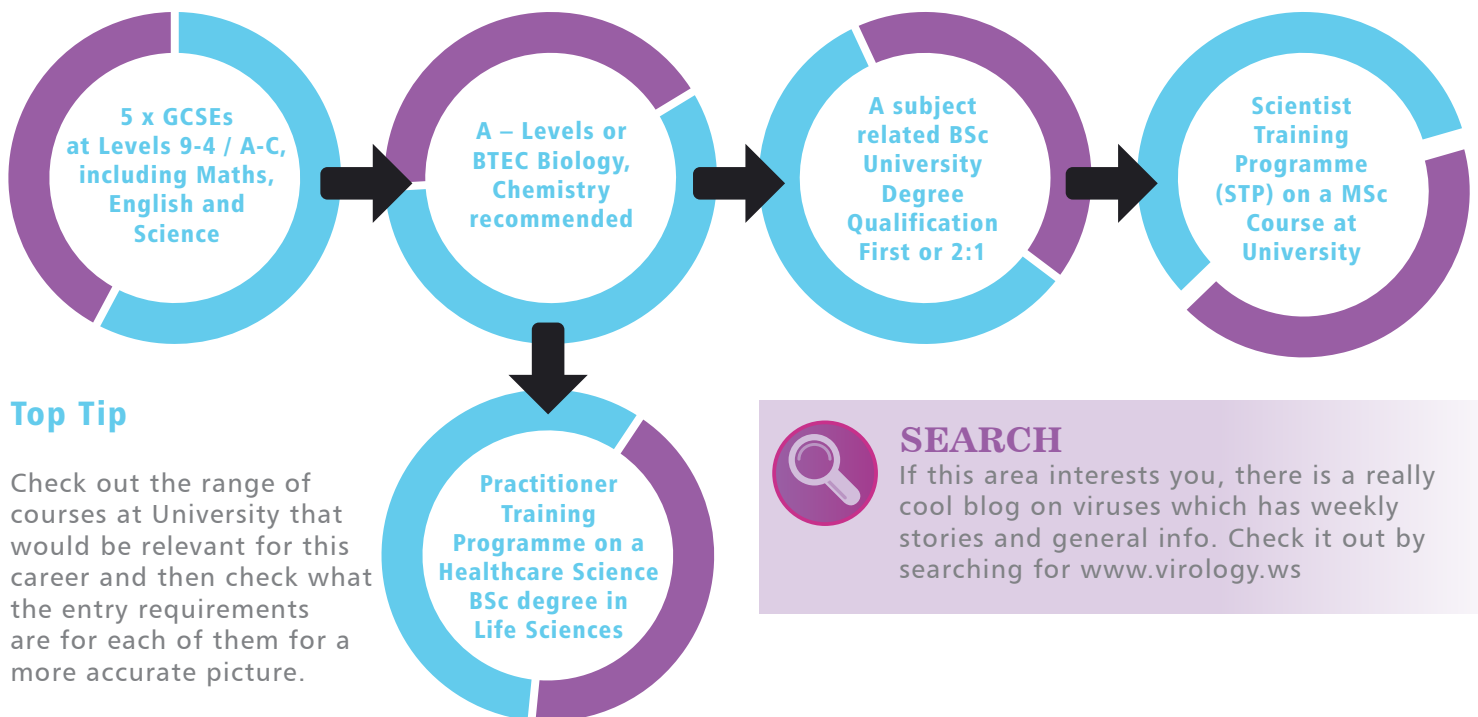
5 x GCSEs at Levels 9-4 / A-C, including Maths, English and Science

A – Levels or BTEC Biology, Chemistry recommended

A subject related BSc University Degree Qualification First or 2:1

Scientist Training Programme (STP) on a MSc Course at University

Practitioner Training Programme on a Healthcare Science BSc degree in Life Sciences

Top Tip

Check out the range of courses at University that would be relevant for this career and then check what the entry requirements are for each of them for a more accurate picture.

SEARCH

If this area interests you, there is a really cool blog on viruses which has weekly stories and general info. Check it out by searching for www.virology.ws